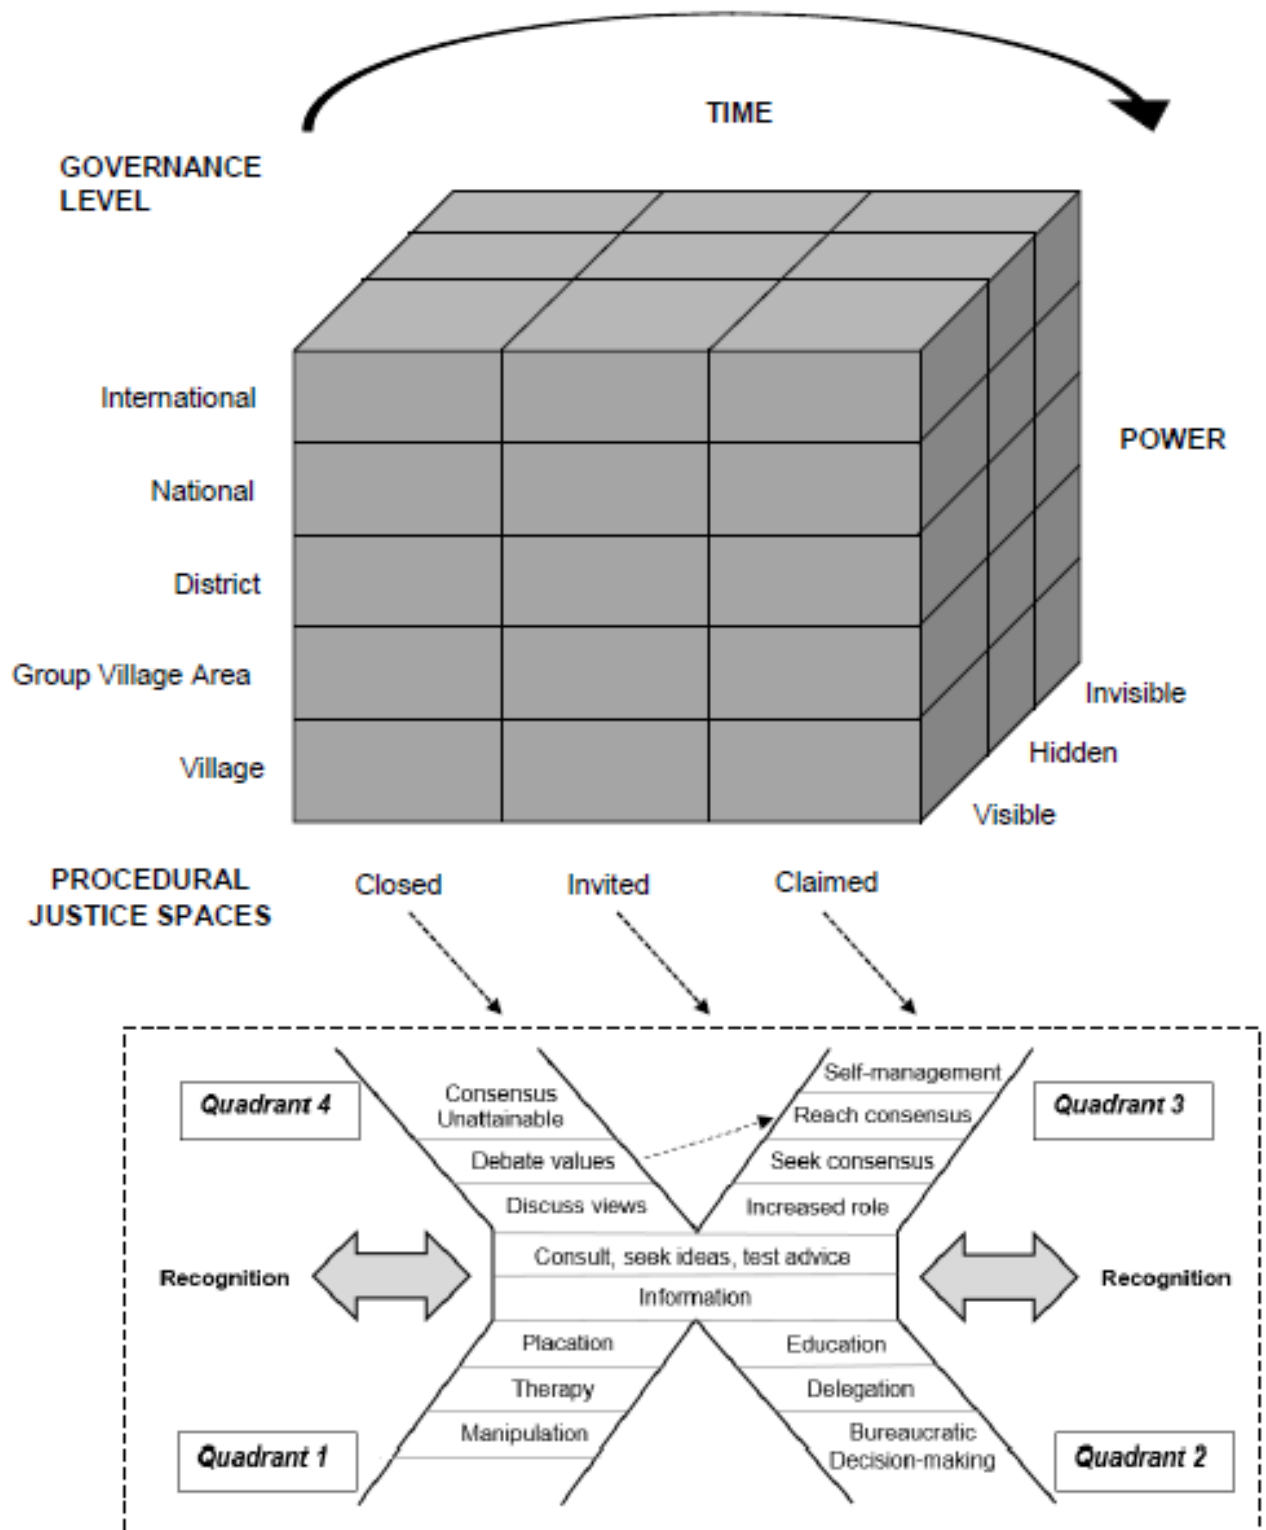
TIME

GOVERNANCE LEVEL

International

National

District

Group Village Area

Village

POWER

Invisible

Hidden

Visible

PROCEDURAL JUSTICE SPACES

Closed

Invited

Claimed

Quadrant 4

Consensus Unattainable

Debate values

Discuss views

Self-management

Reach consensus

Seek consensus

Increased role

Quadrant 3

Recognition

Consult, seek ideas, test advice

Information

Recognition

Placation

Therapy

Manipulation

Education

Delegation

Bureaucratic Decision-making

Quadrant 1

Quadrant 2